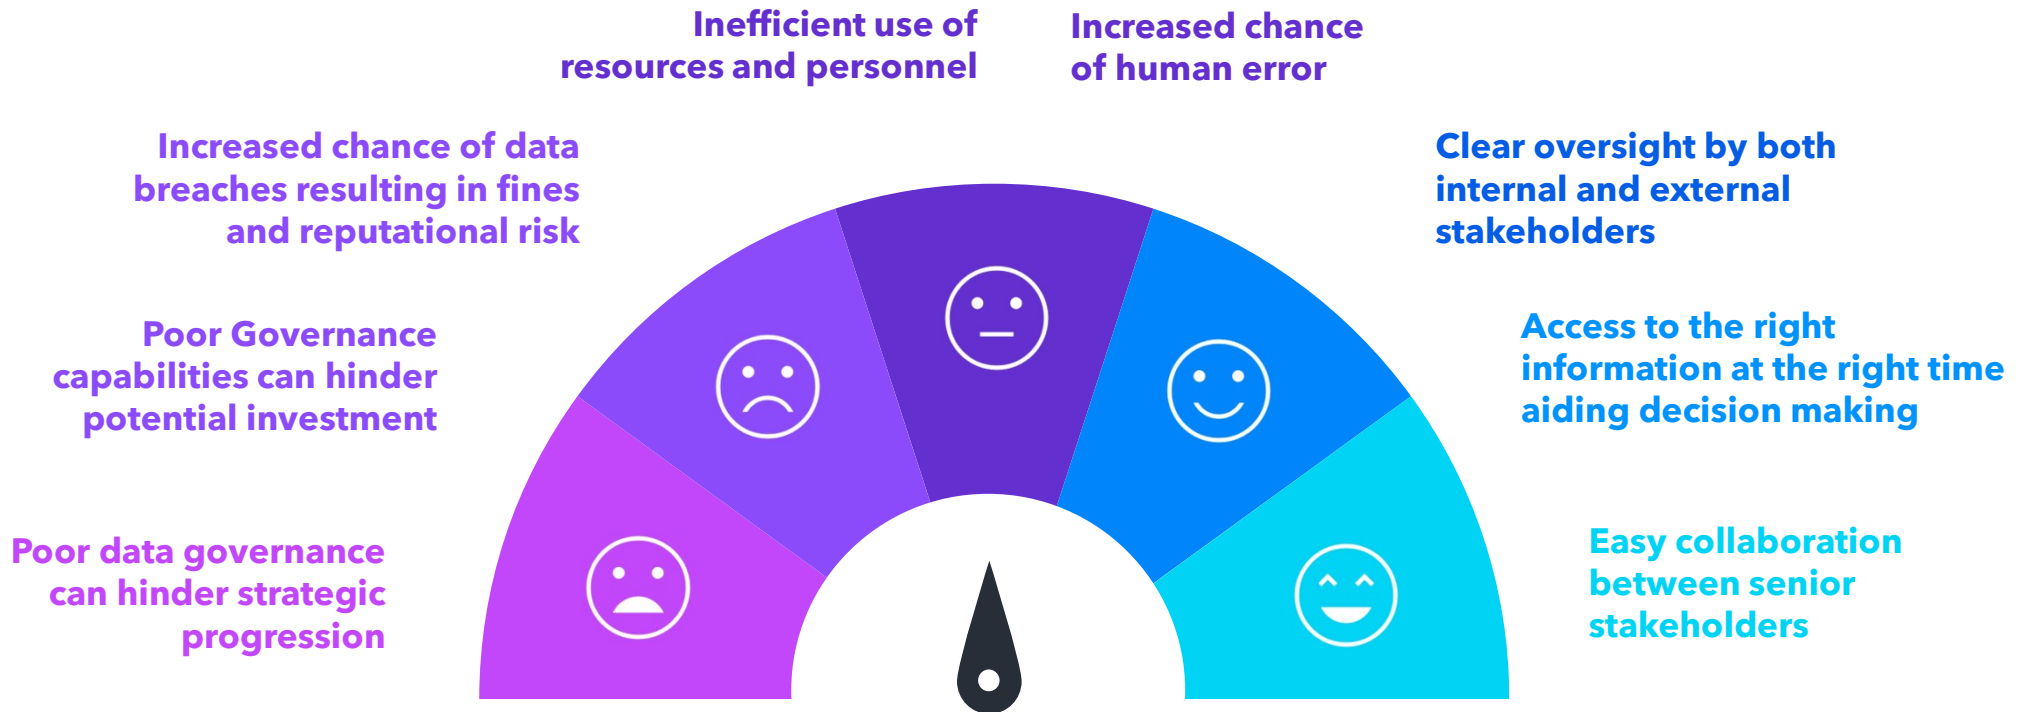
Inefficient use of resources and personnel

Increased chance of human error

Increased chance of data breaches resulting in fines and reputational risk

Clear oversight by both internal and external stakeholders

Poor Governance capabilities can hinder potential investment

Access to the right information at the right time aiding decision making

Poor data governance can hinder strategic progression

Easy collaboration between senior stakeholders